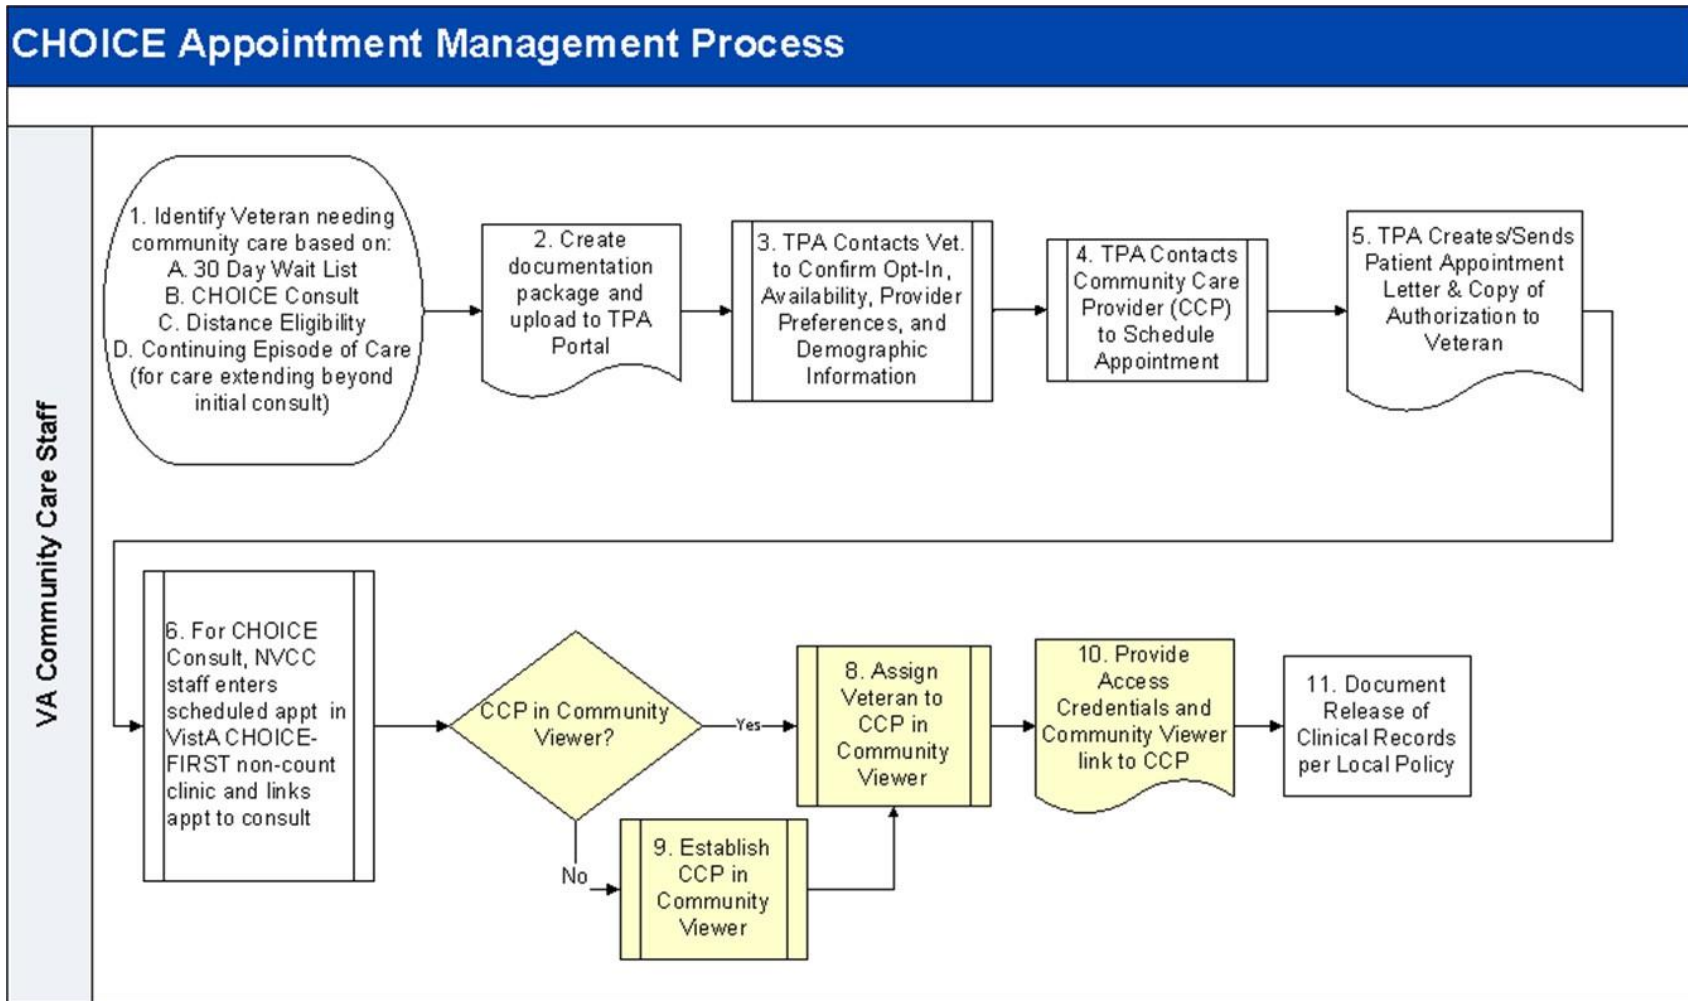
CHOICE Appointment Management Process

VA Community Care Staff

1. Identify Veteran needing community care based on:
A. 30 Day Wait List
B. CHOICE Consult
C. Distance Eligibility
D. Continuing Episode of Care (for care extending beyond initial consult)

2. Create documentation package and upload to TPA Portal

3. TPA Contacts Vet. to Confirm Opt-In, Availability, Provider Preferences, and Demographic Information

4. TPA Contacts Community Care Provider (CCP) to Schedule Appointment

5. TPA Creates/Sends Patient Appointment Letter & Copy of Authorization to Veteran

6. For CHOICE Consult, NVCC staff enters scheduled appt in VistA CHOICE-FIRST non-count clinic and links appt to consult

CCP in Community Viewer?

Yes

No

8. Assign Veteran to CCP in Community Viewer

9. Establish CCP in Community Viewer

10. Provide Access Credentials and Community Viewer link to CCP

11. Document Release of Clinical Records per Local Policy